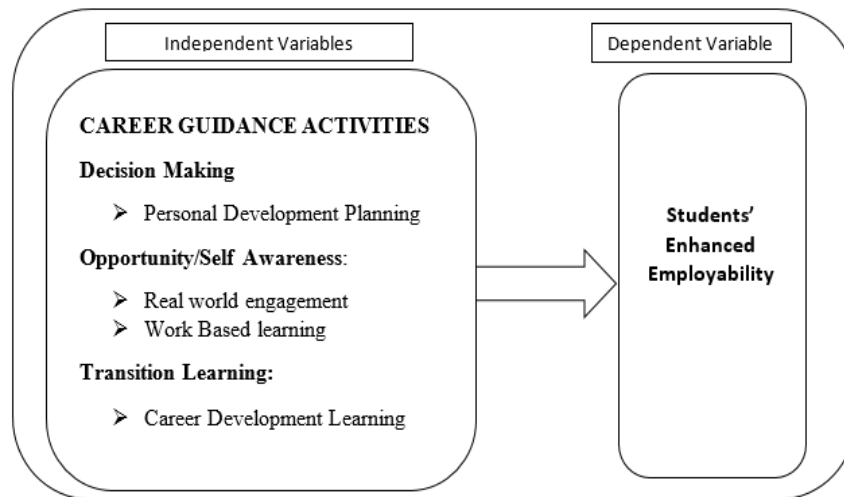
Independent Variables

Dependent Variable

CAREER GUIDANCE ACTIVITIES

Decision Making

➢ Personal Development Planning

Opportunity/Self Awareness:

➢ Real world engagement
➢ Work Based learning

Transition Learning:

➢ Career Development Learning

Students' Enhanced Employability